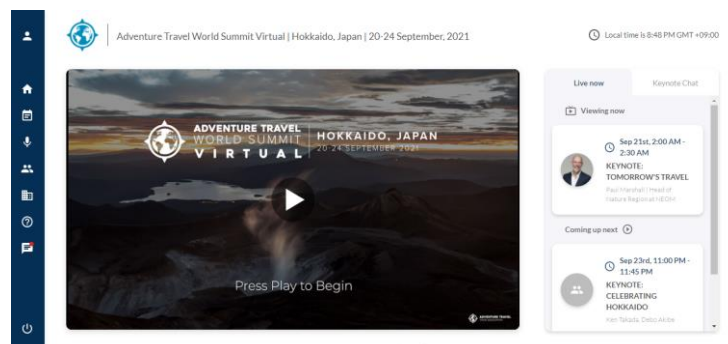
Adventure Travel World Summit Virtual | Hokkaido, Japan | 20-24 September, 2021

Local time is 8:48 PM GMT +09:00

ADVENTURE TRAVEL WORLD SUMMIT VIRTUAL

HOKKAIDO, JAPAN

20-24 SEPTEMBER 2021

Press Play to Begin

ADVENTURE TRAVEL

Live now

Keynote Chat

Viewing now

Sep 21st, 2:00 AM - 2:30 AM

KEYNOTE: TOMORROW'S TRAVEL

Paul Marshall | Head of Nature Regions at NEOM

Coming up next

Sep 23rd, 11:00 PM - 11:45 PM

KEYNOTE: CELEBRATING HOKKAIDO

Ken Takada, Debo Akibe